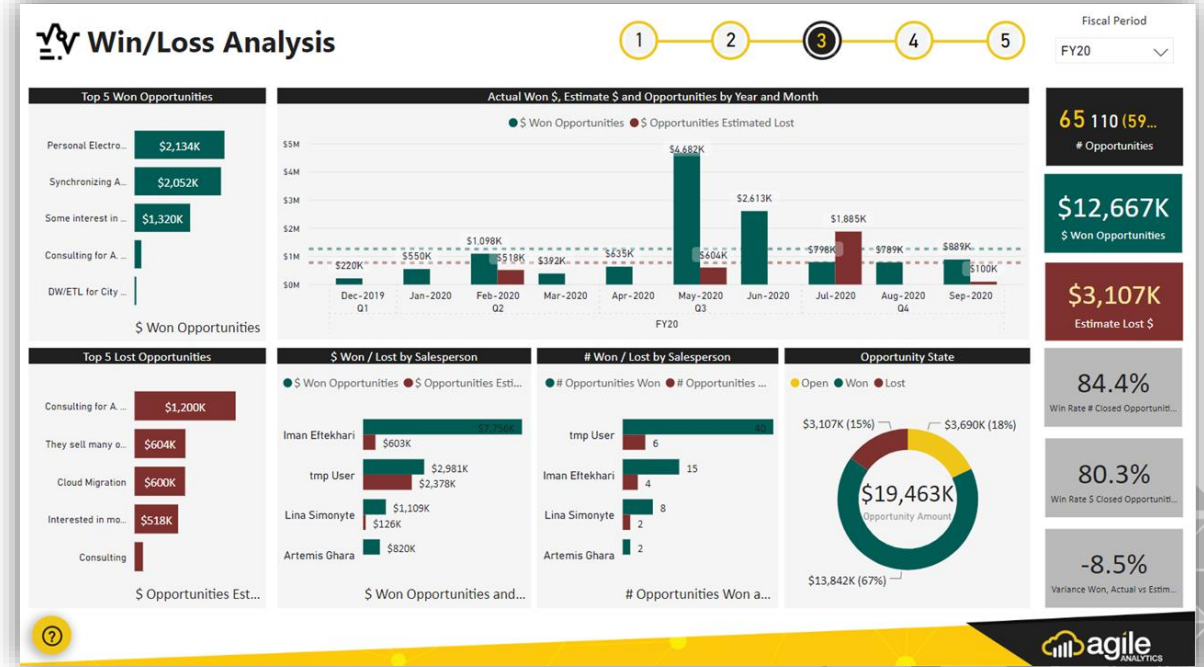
Win/Loss Analysis

1 2 3 4 5

Fiscal Period
FY20

Top 5 Won Opportunities

Personal Electro... $2,134K
Synchronizing A... $2,052K
Some interest in ... $1,320K
Consulting for A. ...
DW/ETL for City ...

$ Won Opportunities

Actual Won $, Estimate $ and Opportunities by Year and Month

$ Won Opportunities $ Opportunities Estimated Lost

$5M
$4M
$3M
$2M
$1M
$0M

$220K $550K $1.098K $518K $392K $635K $4.682K $604K $2.613K $798K $1.885K $789K $889K $100K

Dec-2019 Jan-2020 Feb-2020 Mar-2020 Apr-2020 May-2020 Jun-2020 Jul-2020 Aug-2020 Sep-2020
Q1 Q2 Q3 Q4
FY20

65 110 (59...
# Opportunities

$12,667K
$ Won Opportunities

$3,107K
Estimate Lost $

Top 5 Lost Opportunities

Consulting for A. ... $1,200K
They sell many o... $604K
Cloud Migration $600K
Interested in mo... $518K
Consulting

$ Opportunities Est...

$ Won / Lost by Salesperson

$ Won Opportunities $ Opportunities Esti...

Iman Eftekhari $7,756K $603K
tmp User $2,981K $2,378K
Lina Simonyte $1,109K $126K
Artemis Ghara $820K

$ Won Opportunities and...

# Won / Lost by Salesperson

# Opportunities Won # Opportunities ...

tmp User 40 6
Iman Eftekhari 15 4
Lina Simonyte 8 2
Artemis Ghara 2

# Opportunities Won a...

Opportunity State

Open Won Lost

$3,107K (15%) $3,690K (18%)
$19,463K
Opportunity Amount
$13,842K (67%)

84.4%
Win Rate # Closed Opportuniti...

80.3%
Win Rate $ Closed Opportuniti...

-8.5%
Variance Won, Actual vs Estim...

?

agile ANALYTICS